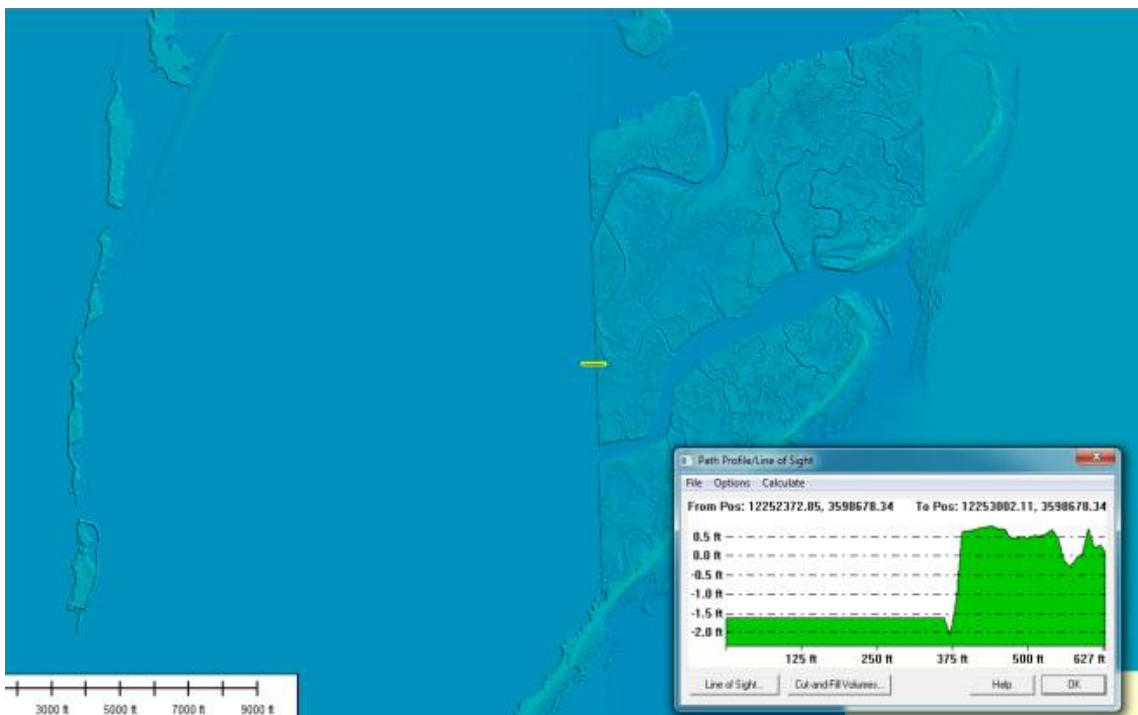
Path Profile/Line of Sight

File Options Calculate

From Pos: 12252372.85, 3598678.34 To Pos: 12253002.11, 3598678.34

0.5 ft
0.0 ft
-0.5 ft
-1.0 ft
-1.5 ft
-2.0 ft

125 ft 250 ft 375 ft 500 ft 627 ft

Line of Sight... Cut-and-Fill Volumes... Help OK

3000 ft 5000 ft 7000 ft 9000 ft